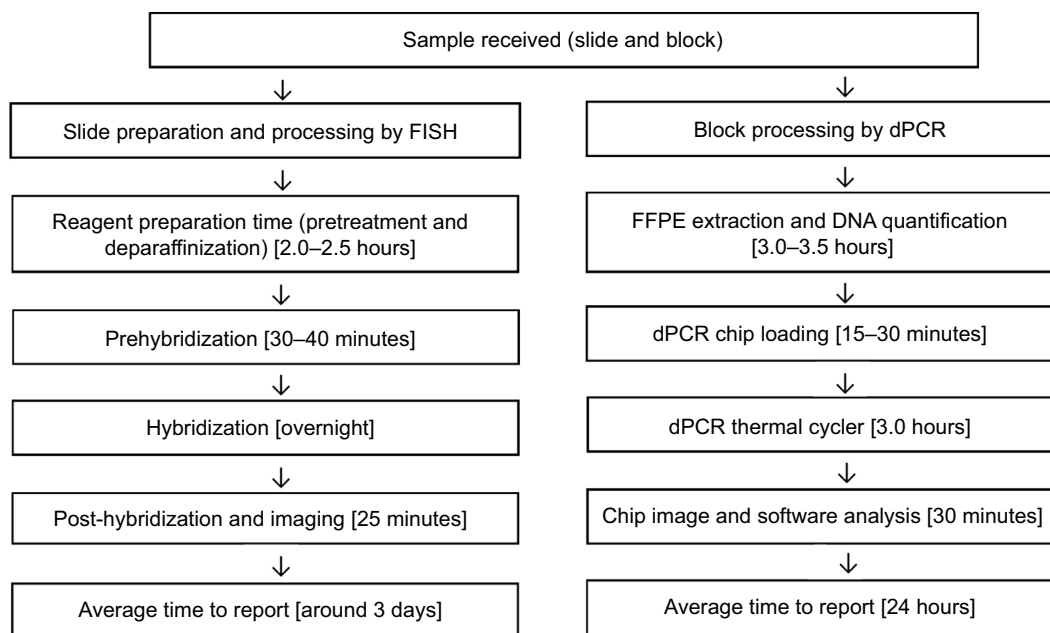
Sample received (slide and block)

Slide preparation and processing by FISH

Reagent preparation time (pretreatment and deparaffinization) [2.0–2.5 hours]

Prehybridization [30–40 minutes]

Hybridization [overnight]

Post-hybridization and imaging [25 minutes]

Average time to report [around 3 days]

Block processing by dPCR

FFPE extraction and DNA quantification [3.0–3.5 hours]

dPCR chip loading [15–30 minutes]

dPCR thermal cycler [3.0 hours]

Chip image and software analysis [30 minutes]

Average time to report [24 hours]